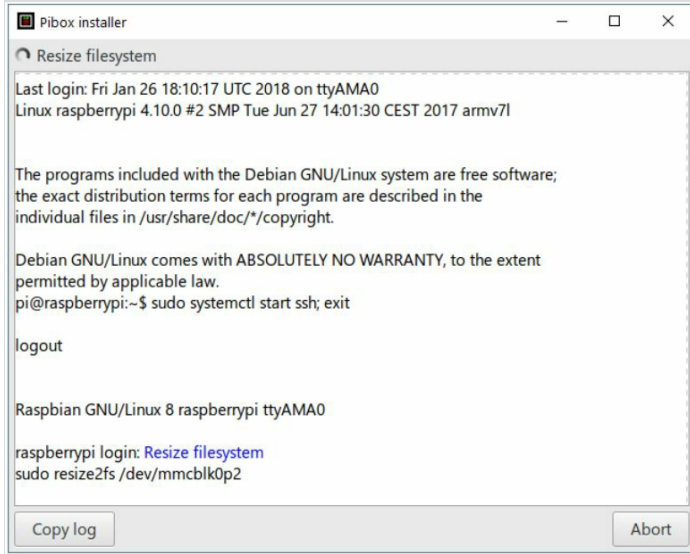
Pibox installer

Resize filesystem

Last login: Fri Jan 26 18:10:17 UTC 2018 on ttyAMA0
Linux raspberrypi 4.10.0 #2 SMP Tue Jun 27 14:01:30 CEST 2017 armv7l

The programs included with the Debian GNU/Linux system are free software; the exact distribution terms for each program are described in the individual files in /usr/share/doc/*/copyright.

Debian GNU/Linux comes with ABSOLUTELY NO WARRANTY, to the extent permitted by applicable law.
pi@raspberrypi:~$ sudo systemctl start ssh; exit

logout

Raspbian GNU/Linux 8 raspberrypi ttyAMA0

raspberrypi login: Resize filesystem
sudo resize2fs /dev/mmcblk0p2

Copy log

Abort